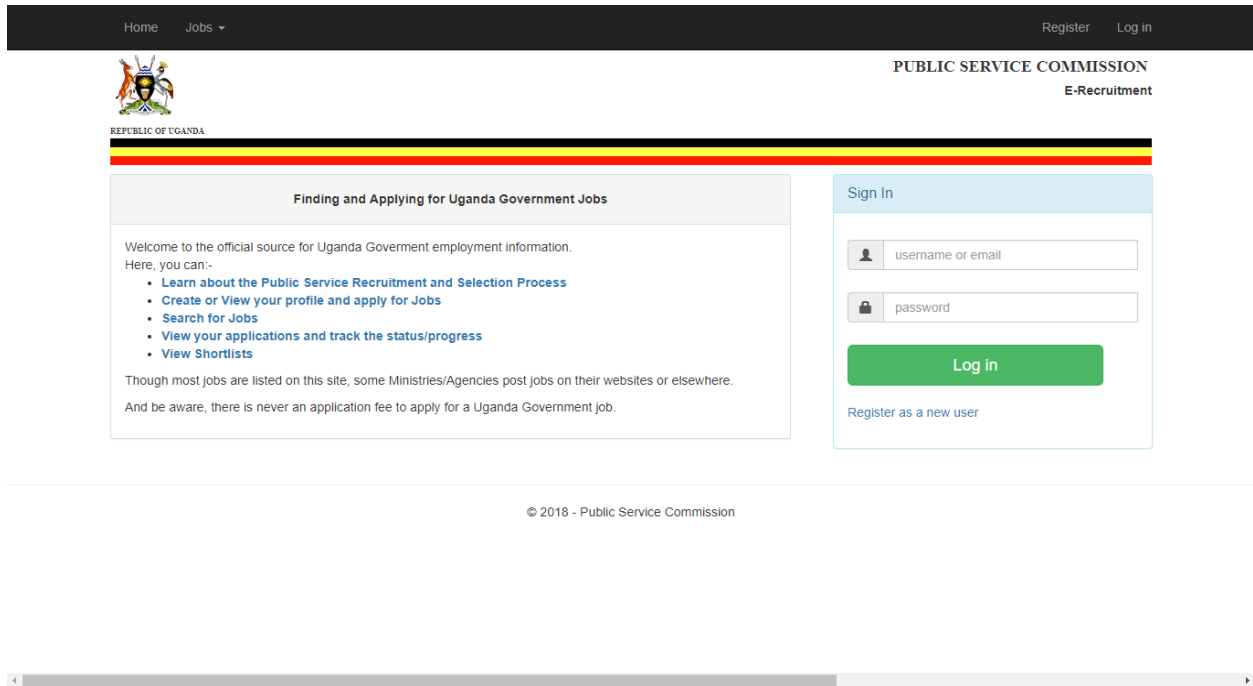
Home Jobs

Register Log in

REPUBLIC OF UGANDA

PUBLIC SERVICE COMMISSION
E-Recruitment

Finding and Applying for Uganda Government Jobs

Welcome to the official source for Uganda Goverment employment information.
Here, you can:-

- Learn about the Public Service Recruitment and Selection Process
- Create or View your profile and apply for Jobs
- Search for Jobs
- View your applications and track the status/progress
- View Shortlists

Though most jobs are listed on this site, some Ministries/Agencies post jobs on their websites or elsewhere.

And be aware, there is never an application fee to apply for a Uganda Government job.

Sign In

username or email

password

Log in

Register as a new user

© 2018 - Public Service Commission